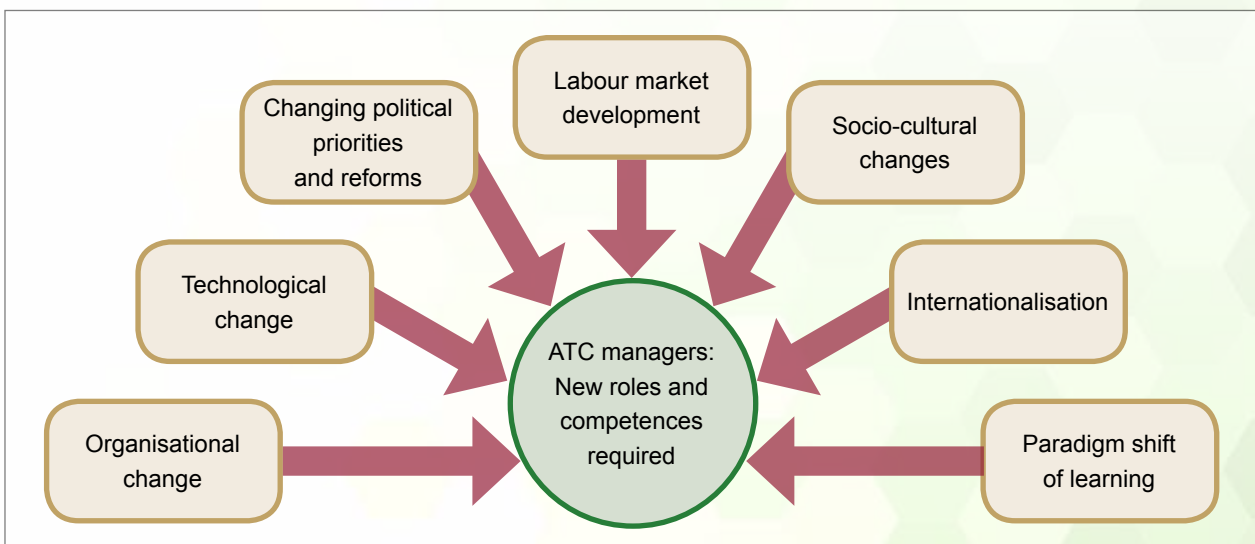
Labour market development

Changing political priorities and reforms

Socio-cultural changes

Technological change

Internationalisation

ATC managers: New roles and competences required

Organisational change

Paradigm shift of learning